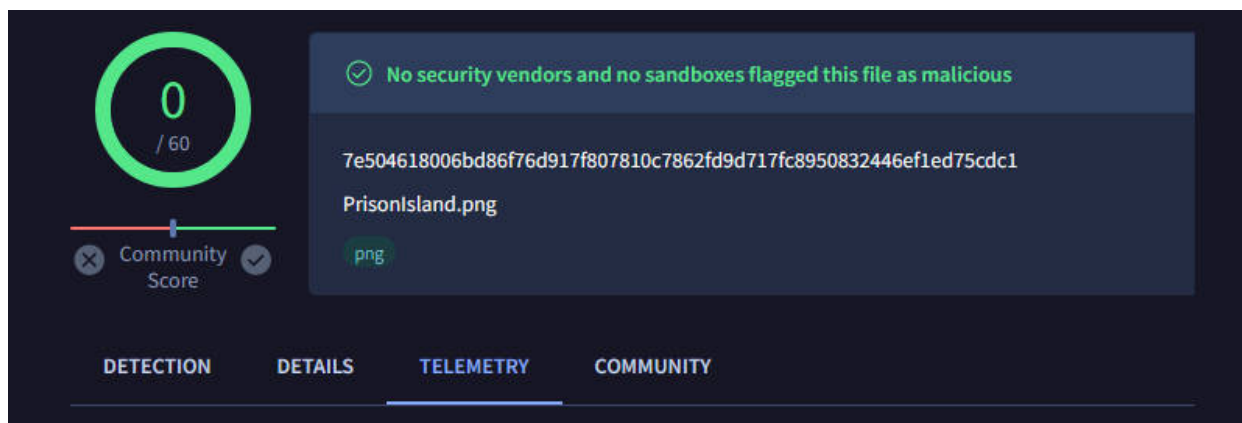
0
/ 60

Community Score

No security vendors and no sandboxes flagged this file as malicious

7e504618006bd86f76d917f807810c7862fd9d717fc8950832446ef1ed75cdc1

PrisonIsland.png

png

DETECTION DETAILS TELEMETRY COMMUNITY